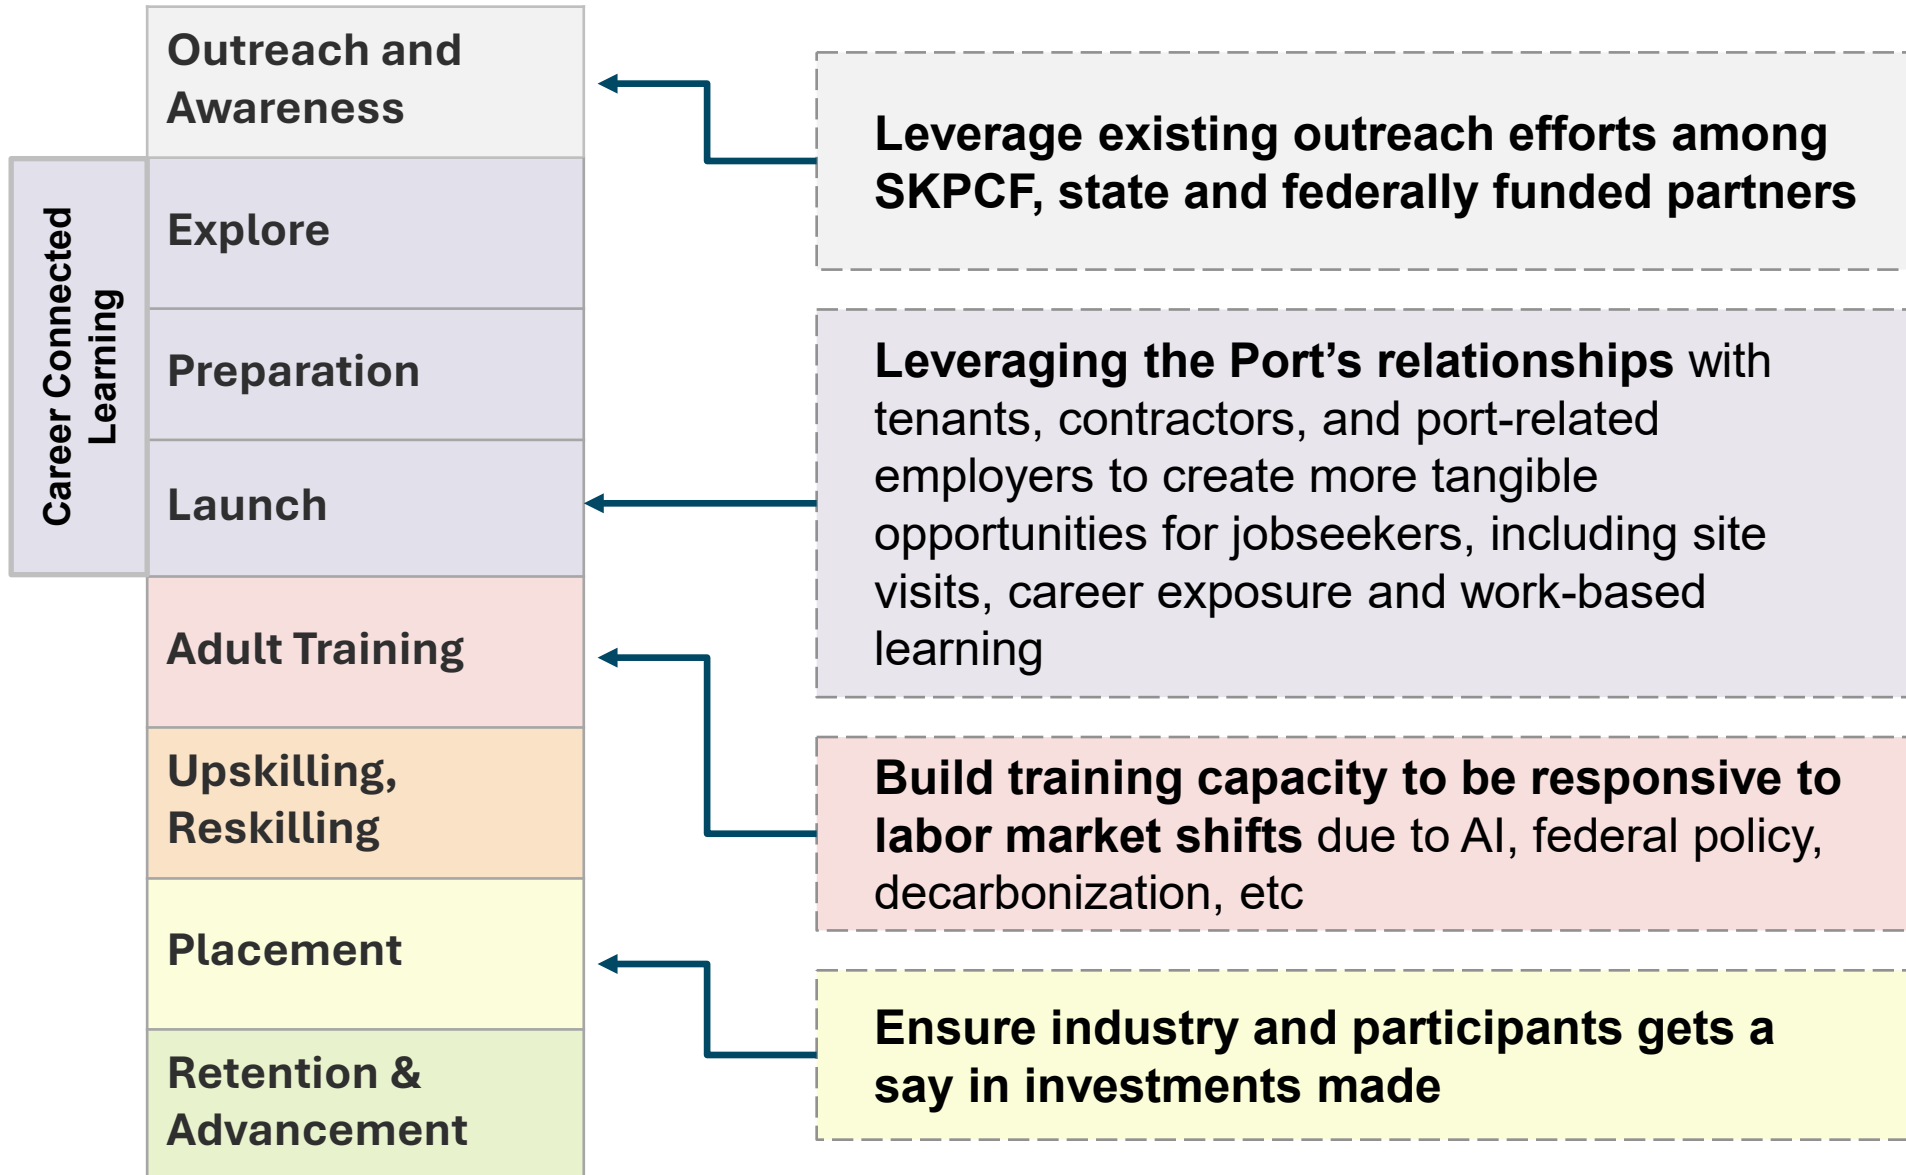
Outreach and Awareness

Career Connected Learning

Explore

Preparation

Launch

Adult Training

Upskilling, Reskilling

Placement

Retention & Advancement

Leverage existing outreach efforts among SKPCF, state and federally funded partners

Leveraging the Port's relationships with tenants, contractors, and port-related employers to create more tangible opportunities for jobseekers, including site visits, career exposure and work-based learning

Build training capacity to be responsive to labor market shifts due to AI, federal policy, decarbonization, etc

Ensure industry and participants gets a say in investments made